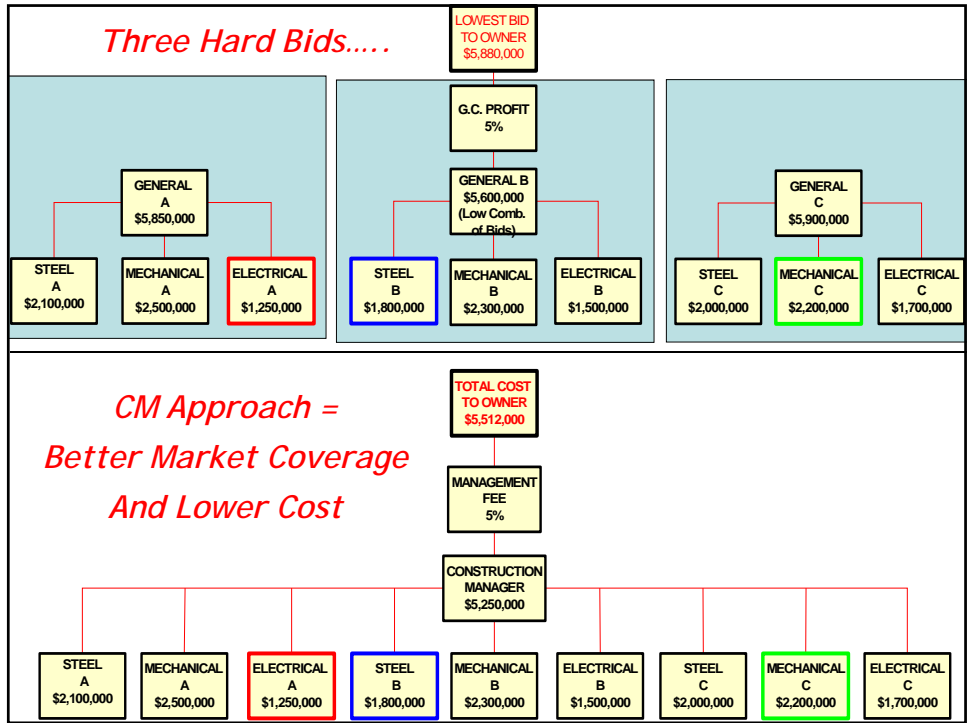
Three Hard Bids.....

LOWEST BID TO OWNER $5,880,000

G.C. PROFIT 5%

GENERAL A $5,850,000

STEEL A $2,100,000

MECHANICAL A $2,500,000

ELECTRICAL A $1,250,000

GENERAL B $5,600,000 (Low Comb. of Bids)

STEEL B $1,800,000

MECHANICAL B $2,300,000

ELECTRICAL B $1,500,000

GENERAL C $5,900,000

STEEL C $2,000,000

MECHANICAL C $2,200,000

ELECTRICAL C $1,700,000

CM Approach = Better Market Coverage And Lower Cost

TOTAL COST TO OWNER $5,512,000

MANAGEMENT FEE 5%

CONSTRUCTION MANAGER $5,250,000

STEEL A $2,100,000

MECHANICAL A $2,500,000

ELECTRICAL A $1,250,000

STEEL B $1,800,000

MECHANICAL B $2,300,000

ELECTRICAL B $1,500,000

STEEL C $2,000,000

MECHANICAL C $2,200,000

ELECTRICAL C $1,700,000